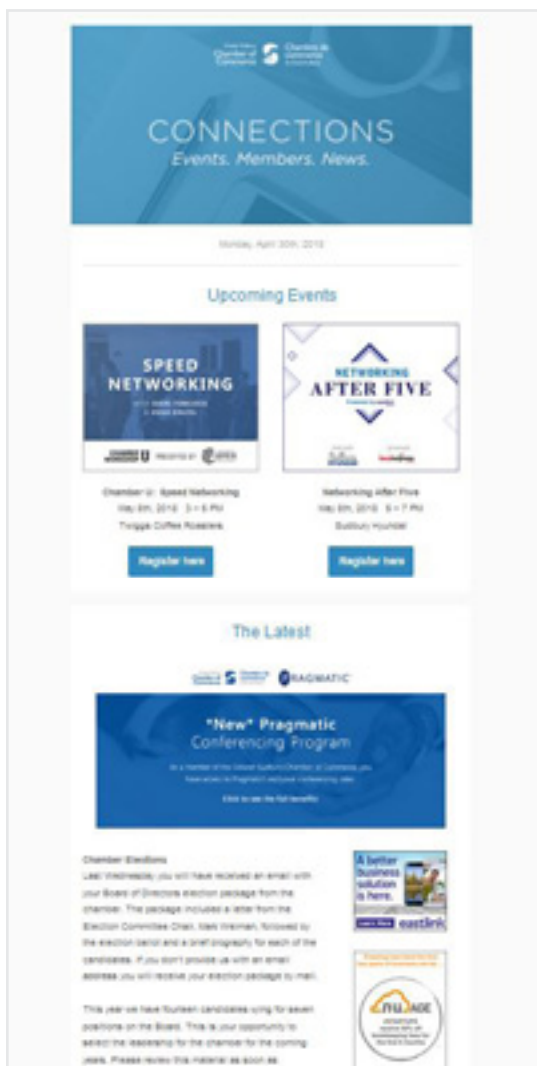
Chamber of Commerce | Chambre de commerce

CONNECTIONS
Events. Members. News.

Monday, April 30th, 2018

Upcoming Events

SPEED NETWORKING
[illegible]
CHAMBER WORKSHOP U PRESENTED BY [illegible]

Chamber U: Speed Networking
May 8th, 2018 3 – 5 PM
Twiggs Coffee Roasters

Register here

NETWORKING AFTER FIVE
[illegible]

Networking After Five
May 8th, 2018 5 – 7 PM
Sudbury Hyundai

Register here

The Latest

PRAGMATIC

"New" Pragmatic Conferencing Program
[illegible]
Click to see the full benefits

Chamber Elections
Last Wednesday you will have received an email with your Board of Directors election package from the chamber. The package included a letter from the Election Committee Chair, Mark Weiman, followed by the election ballot and a brief biography for each of the candidates. If you don't provide us with an email address you will receive your election package by mail.

This year we have fourteen candidates vying for seven positions on the Board. This is your opportunity to select the leadership for the chamber for the coming years. Please review this material as soon as

A better business solution is here.
eastlink

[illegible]
VILLAGE
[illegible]